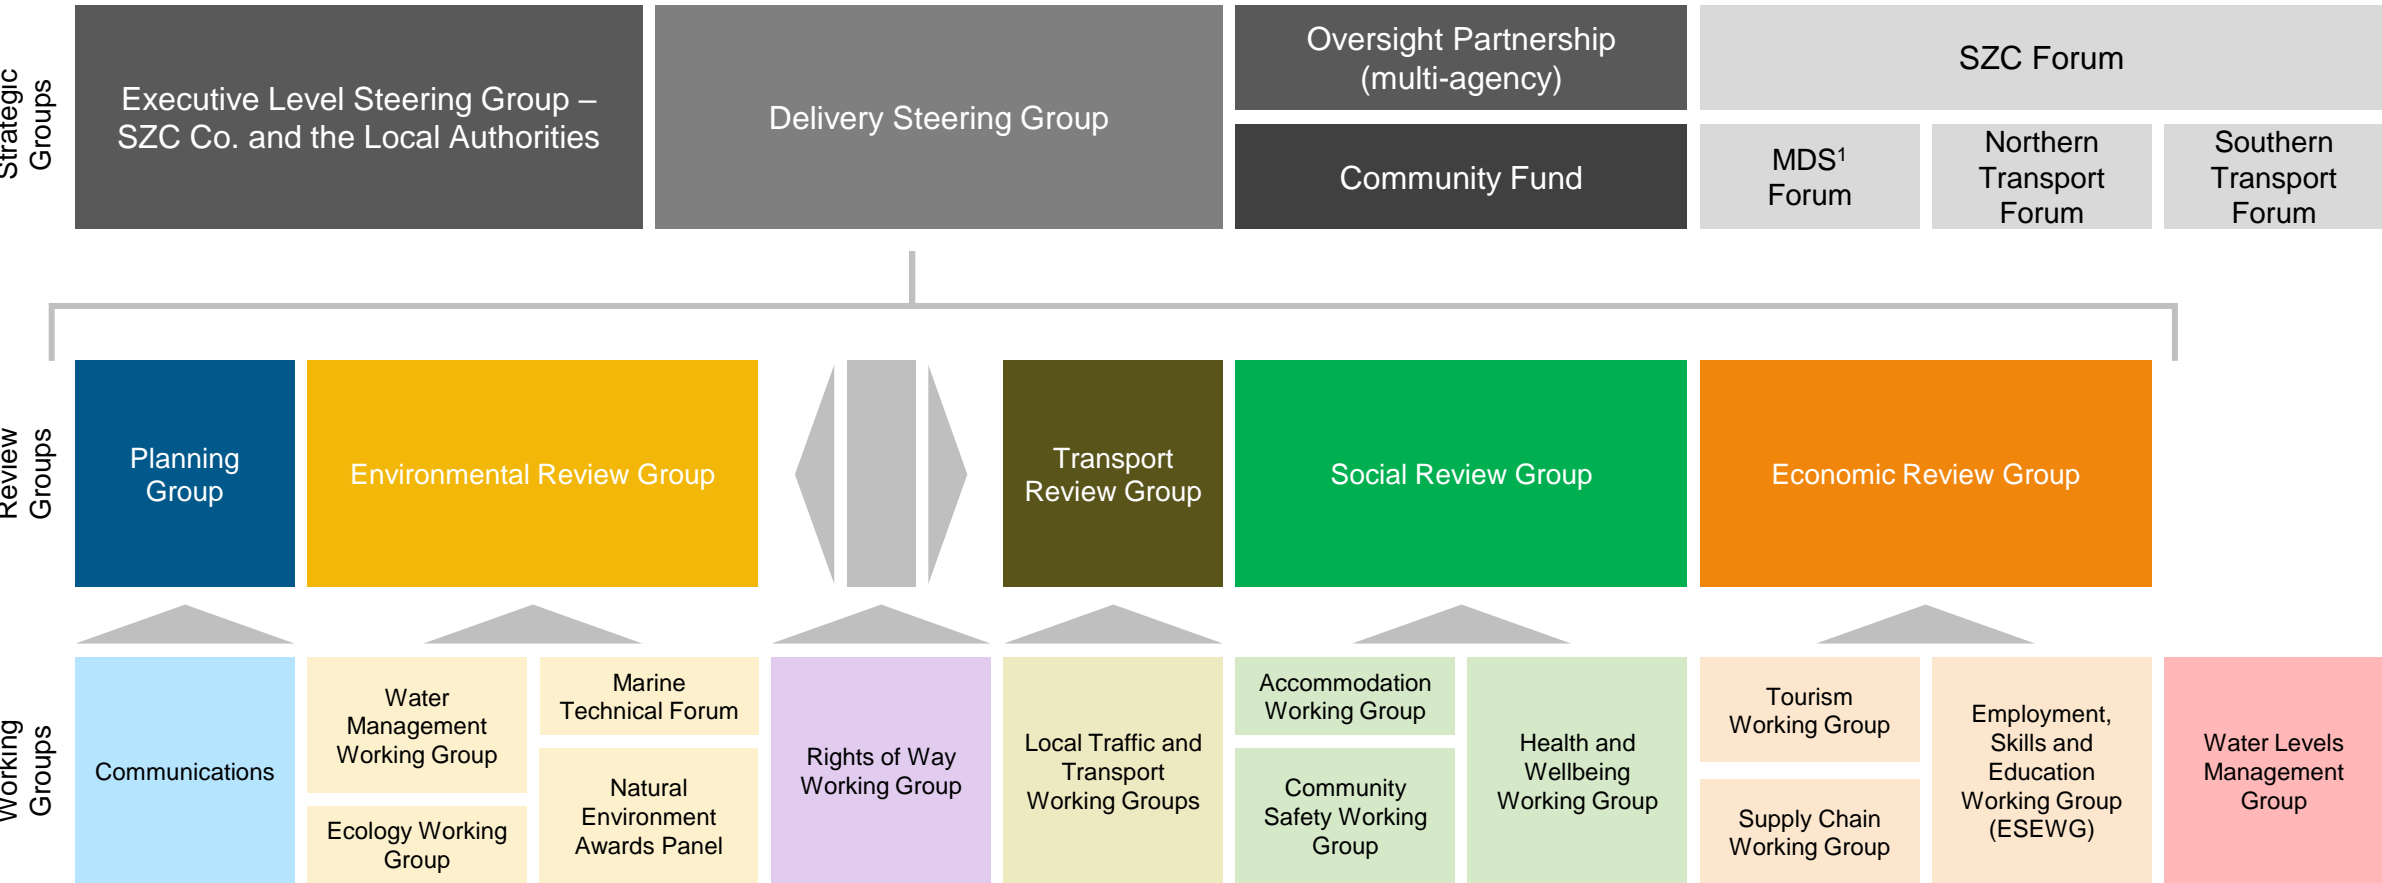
Strategic Groups

Executive Level Steering Group – SZC Co. and the Local Authorities

Delivery Steering Group

Oversight Partnership (multi-agency)

Community Fund

SZC Forum

MDS$^1$ Forum

Northern Transport Forum

Southern Transport Forum

Review Groups

Planning Group

Environmental Review Group

Transport Review Group

Social Review Group

Economic Review Group

Working Groups

Communications

Water Management Working Group

Ecology Working Group

Marine Technical Forum

Natural Environment Awards Panel

Rights of Way Working Group

Local Traffic and Transport Working Groups

Accommodation Working Group

Community Safety Working Group

Health and Wellbeing Working Group

Tourism Working Group

Supply Chain Working Group

Employment, Skills and Education Working Group (ESEWG)

Water Levels Management Group